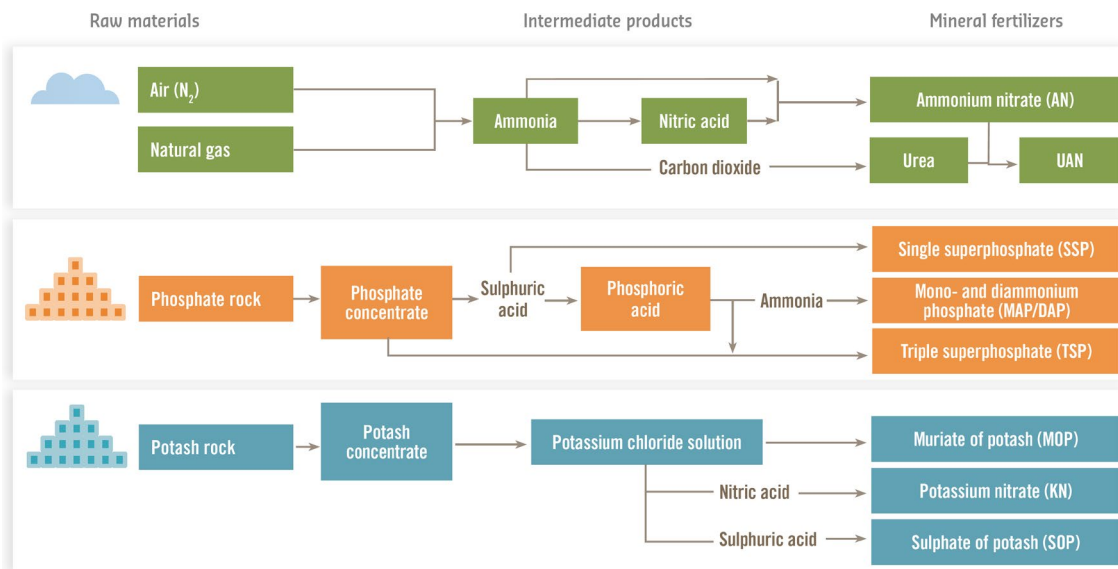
Raw materials

Intermediate products

Mineral fertilizers

Air ($N_2$)

Natural gas

Ammonia

Nitric acid

Carbon dioxide

Ammonium nitrate (AN)

Urea

UAN

Phosphate rock

Phosphate concentrate

Sulphuric acid

Phosphoric acid

Ammonia

Single superphosphate (SSP)

Mono- and diammonium phosphate (MAP/DAP)

Triple superphosphate (TSP)

Potash rock

Potash concentrate

Potassium chloride solution

Nitric acid

Sulphuric acid

Muriate of potash (MOP)

Potassium nitrate (KN)

Sulphate of potash (SOP)